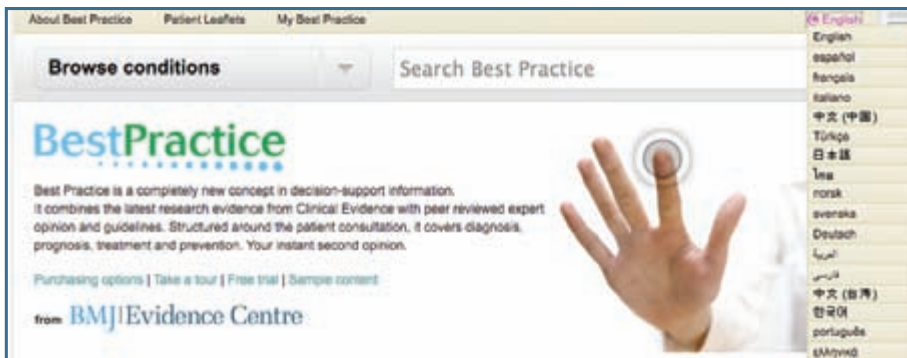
About Best Practice | Patient Leaflets | My Best Practice

English

English
español
français
italiano
中文 (中国)
Türkçe
日本語
ไทย
norsk
svenska
Deutsch
العربية
فارسی
中文 (台湾)
한국어
português
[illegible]

Browse conditions

Search Best Practice

BestPractice

Best Practice is a completely new concept in decision-support information. It combines the latest research evidence from Clinical Evidence with peer reviewed expert opinion and guidelines. Structured around the patient consultation, it covers diagnosis, prognosis, treatment and prevention. Your instant second opinion.

Purchasing options | Take a tour | Free trial | Sample content

from BMJ|Evidence Centre